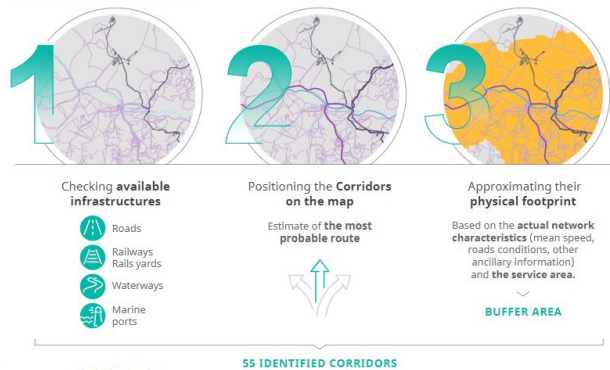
1

2

3

Checking **available infrastructures**

Roads

Railways
Rails yards

Waterways

Marine ports

Positioning the **Corridors on the map**

Estimate of **the most probable route**

Approximating their **physical footprint**

Based on the **actual network characteristics** (mean speed, roads conditions, other ancillary information) and **the service area.**

BUFFER AREA

55 IDENTIFIED CORRIDORS